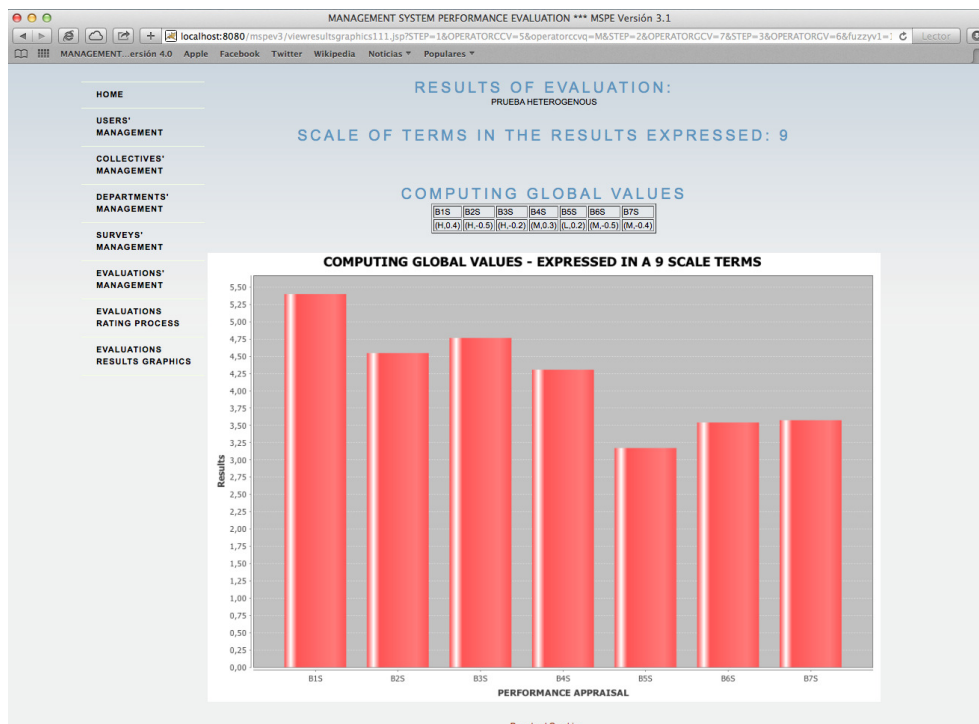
MANAGEMENT SYSTEM PERFORMANCE EVALUATION *** MSPE Versión 3.1

localhost:8080/mspev3/viewresultsgraphics111.jsp?STEP=1&OPERATORCCV=5&operatorccvq=M&STEP=2&OPERATORGCV=7&STEP=3&OPERATORGV=6&fuzzyv1=

Lector

MANAGEMENT...ersión 4.0 Apple Facebook Twitter Wikipedia Noticias ▾ Populares ▾

HOME

USERS' MANAGEMENT

COLLECTIVES' MANAGEMENT

DEPARTMENTS' MANAGEMENT

SURVEYS' MANAGEMENT

EVALUATIONS' MANAGEMENT

EVALUATIONS RATING PROCESS

EVALUATIONS RESULTS GRAPHICS

RESULTS OF EVALUATION:

PRUEBA HETEROGENOUS

SCALE OF TERMS IN THE RESULTS EXPRESSED: 9

COMPUTING GLOBAL VALUES

| B1S | B2S | B3S | B4S | B5S | B6S | B7S |
|---|---|---|---|---|---|---|
| (H,0.4) | (H,-0.5) | (H,-0.2) | (M,0.3) | (L,0.2) | (M,-0.5) | (M,-0.4) |

COMPUTING GLOBAL VALUES - EXPRESSED IN A 9 SCALE TERMS

Results

5,50
5,25
5,00
4,75
4,50
4,25
4,00
3,75
3,50
3,25
3,00
2,75
2,50
2,25
2,00
1,75
1,50
1,25
1,00
0,75
0,50
0,25
0,00

B1S B2S B3S B4S B5S B6S B7S

PERFORMANCE APPRAISAL